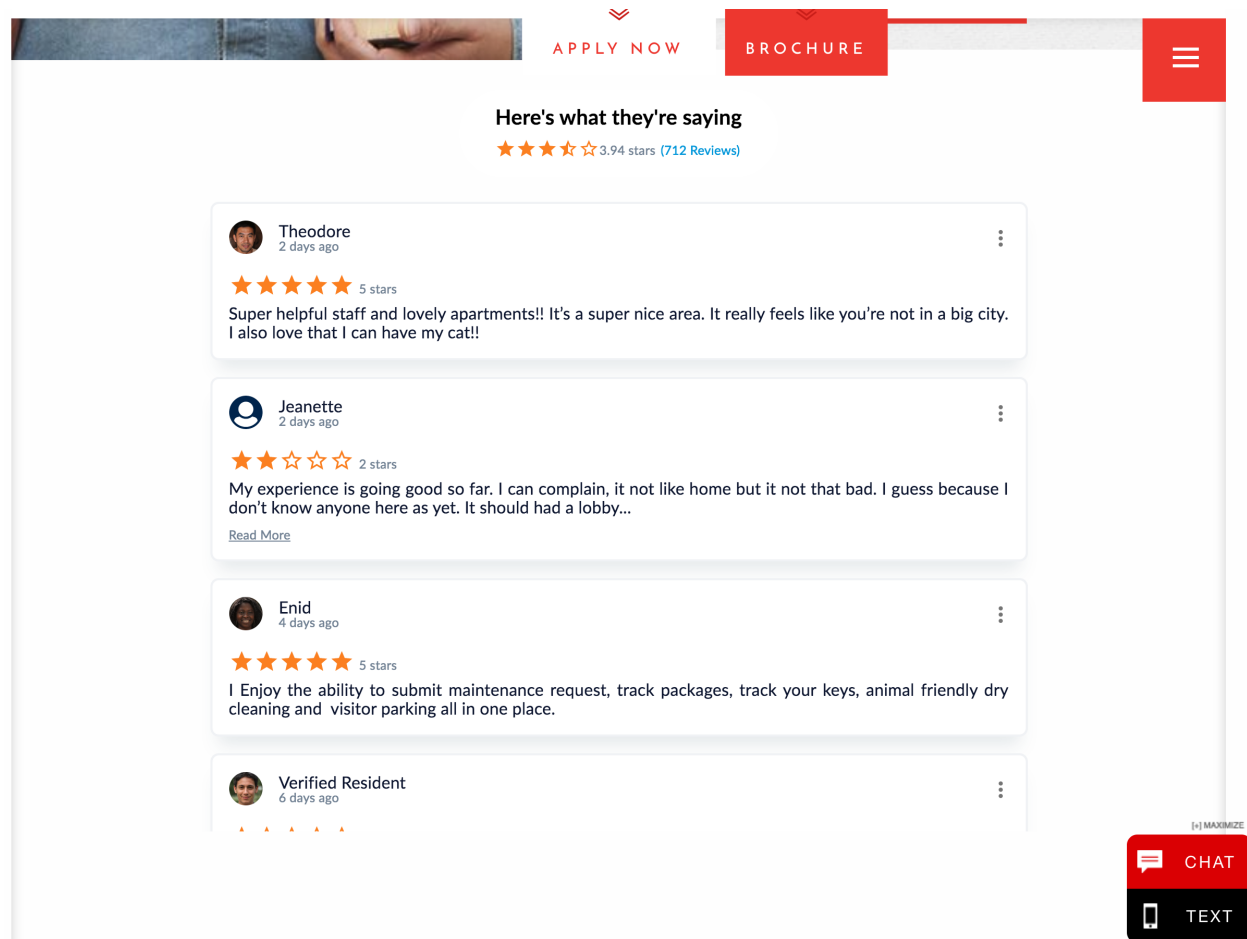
APPLY NOW

BROCHURE

Here's what they're saying

3.94 stars (712 Reviews)

Theodore
2 days ago

5 stars

Super helpful staff and lovely apartments!! It's a super nice area. It really feels like you're not in a big city. I also love that I can have my cat!!

Jeanette
2 days ago

2 stars

My experience is going good so far. I can complain, it not like home but it not that bad. I guess because I don't know anyone here as yet. It should had a lobby...

Read More

Enid
4 days ago

5 stars

I Enjoy the ability to submit maintenance request, track packages, track your keys, animal friendly dry cleaning and visitor parking all in one place.

Verified Resident
6 days ago

[+] MAXIMIZE

CHAT

TEXT